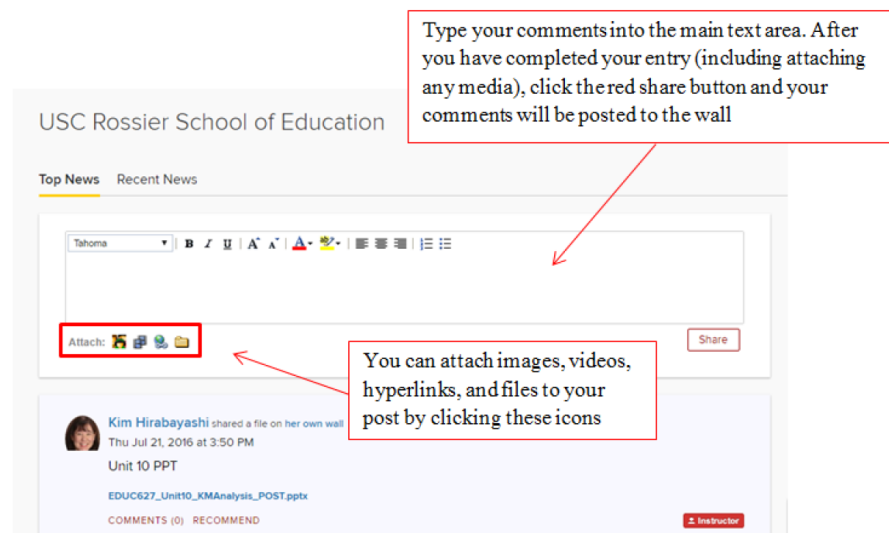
Type your comments into the main text area. After you have completed your entry (including attaching any media), click the red share button and your comments will be posted to the wall

USC Rossier School of Education

Top News Recent News

Tahoma B I U A A A

Attach:

Share

You can attach images, videos, hyperlinks, and files to your post by clicking these icons

Kim Hirabayashi shared a file on her own wall
Thu Jul 21, 2016 at 3:50 PM
Unit 10 PPT

EDUC627_Unit10_KMAnalysis_POST.pptx

COMMENTS (0) RECOMMEND

Instructor